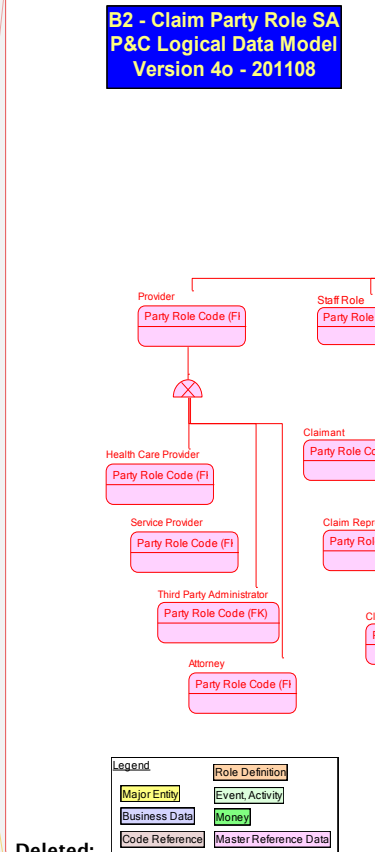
B2 - Claim Party Role SA
P&C Logical Data Model
Version 4o - 201108

Provider
Party Role Code (FI

Staff Role
Party Role

Health Care Provider
Party Role Code (FI

Claimant
Party Role Co

Service Provider
Party Role Code (FI

Claim Repr
Party Rol

Third Party Administrator
Party Role Code (FK)

Cl
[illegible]

Attorney
Party Role Code (FI

Legend
Role Definition
Major Entity
Event, Activity
Business Data
Money
Code Reference
Master Reference Data

Deleted: